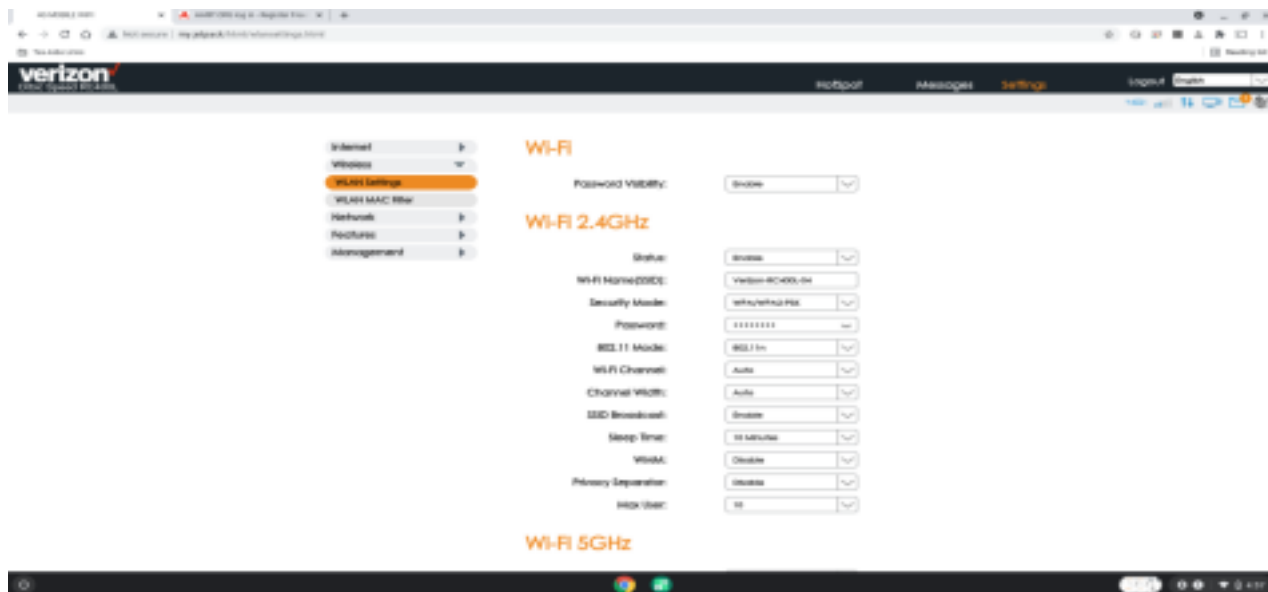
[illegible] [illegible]

← → C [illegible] Not secure | my.jetpack/html/wlansettings.html

verizon
Orbic Speed RC400L

Hotspot Messages Settings Logout English

Internet
Wireless
WLAN Settings
WLAN MAC Filter
Network
Features
Management

Wi-Fi

Password Visibility: Enable

Wi-Fi 2.4GHz

Status: Enable
Wi-Fi Name(SSID): Verizon-RC400L-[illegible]
Security Mode: WPA/WPA2-PSK
Password: ••••••••
802.11 Mode: 802.11n
Wi-Fi Channel: Auto
Channel Width: Auto
SSID Broadcast: Enable
Sleep Time: 10 Minutes
WMM: Disable
Privacy Separator: Disable
Max User: 10

Wi-Fi 5GHz